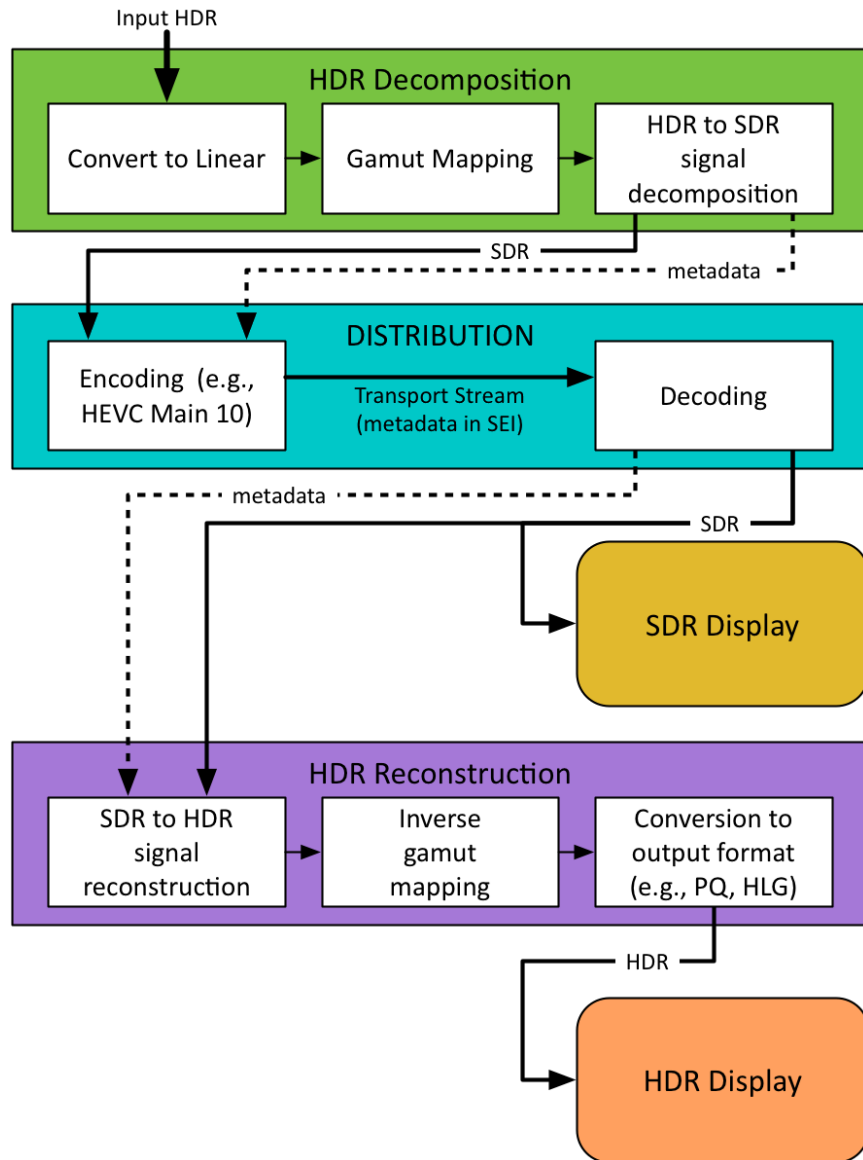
Input HDR

HDR Decomposition

Convert to Linear

Gamut Mapping

HDR to SDR signal decomposition

SDR

metadata

DISTRIBUTION

Encoding (e.g., HEVC Main 10)

Transport Stream (metadata in SEI)

Decoding

metadata

SDR

SDR Display

HDR Reconstruction

SDR to HDR signal reconstruction

Inverse gamut mapping

Conversion to output format (e.g., PQ, HLG)

HDR

HDR Display